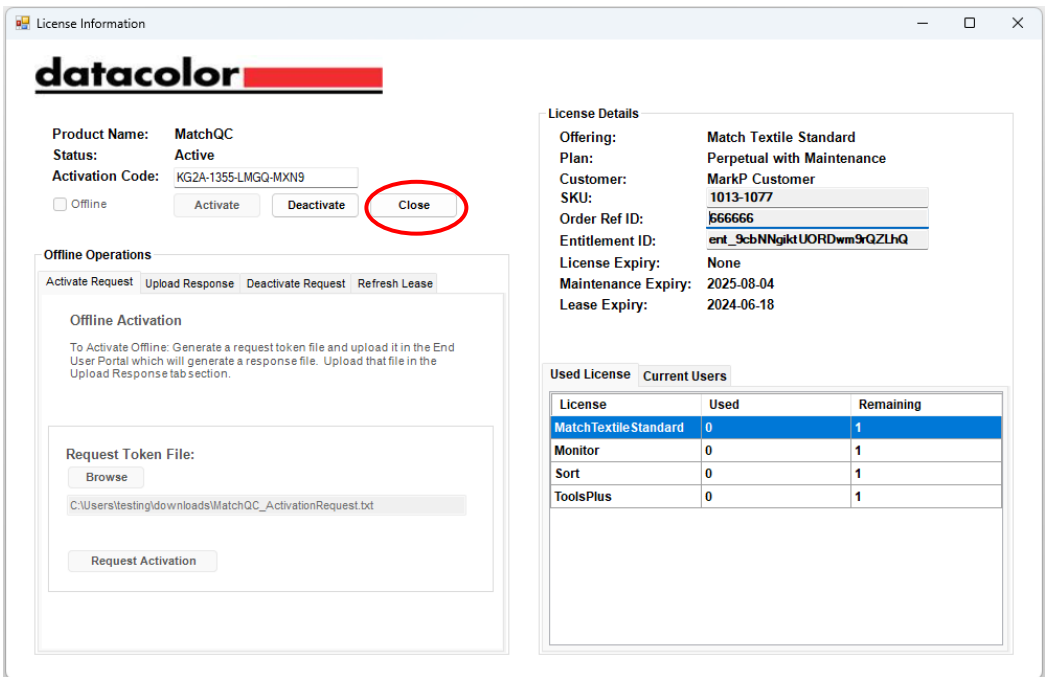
License Information

datacolor

Product Name: MatchQC
Status: Active
Activation Code: KG2A-1355-LMGQ-MXN9
Offline
Activate
Deactivate
Close

Offline Operations
Activate Request
Upload Response
Deactivate Request
Refresh Lease

Offline Activation

To Activate Offline: Generate a request token file and upload it in the End User Portal which will generate a response file. Upload that file in the Upload Response tab section.

Request Token File:
Browse
C:\Users\testing\downloads\MatchQC_ActivationRequest.txt
Request Activation

License Details
Offering: Match Textile Standard
Plan: Perpetual with Maintenance
Customer: MarkP Customer
SKU: 1013-1077
Order Ref ID: 666666
Entitlement ID: ent_9cbNNgiktUORDwm9rQZLhQ
License Expiry: None
Maintenance Expiry: 2025-08-04
Lease Expiry: 2024-06-18

Used License
Current Users

| License | Used | Remaining |
|---|---|---|
| MatchTextileStandard | 0 | 1 |
| Monitor | 0 | 1 |
| Sort | 0 | 1 |
| ToolsPlus | 0 | 1 |